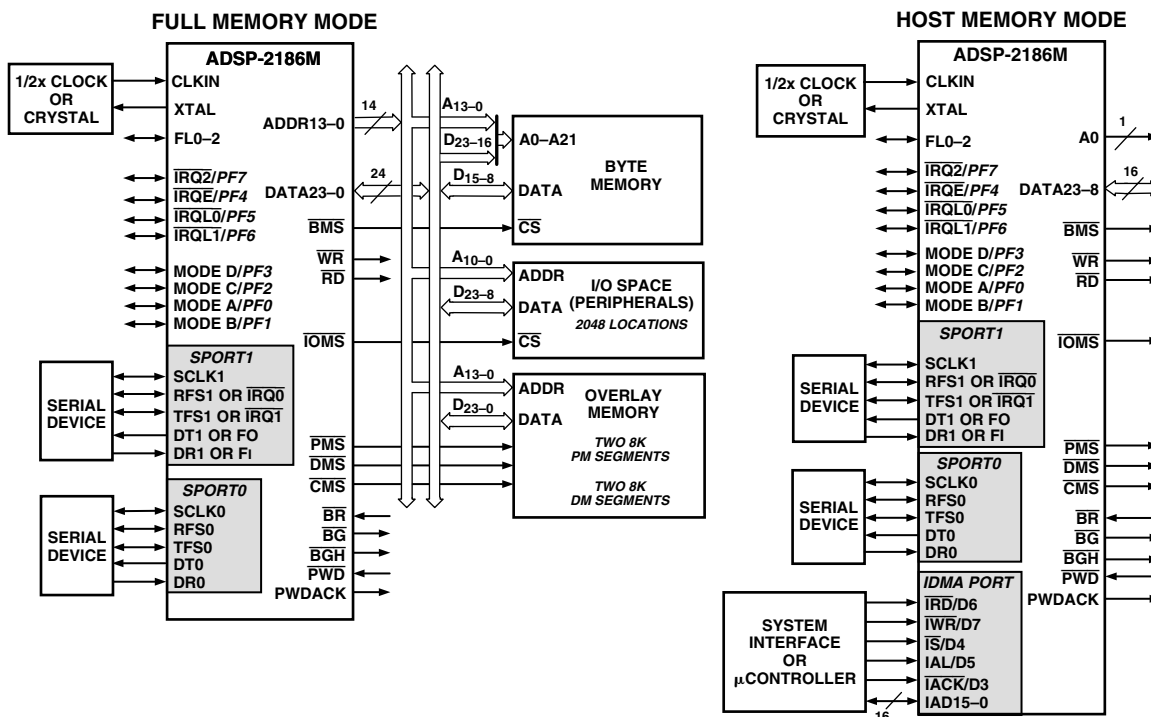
FULL MEMORY MODE

ADSP-2186M

1/2x CLOCK OR CRYSTAL

CLKIN
XTAL
FL0–2
$\overline{IRQ2}$/PF7
$\overline{IRQE}$/PF4
$\overline{IRQL0}$/PF5
$\overline{IRQL1}$/PF6
MODE D/PF3
MODE C/PF2
MODE A/PF0
MODE B/PF1

ADDR13–0
14
DATA23–0
24
$\overline{BMS}$
$\overline{WR}$
$\overline{RD}$
$\overline{IOMS}$

SERIAL DEVICE

SPORT1
SCLK1
RFS1 OR $\overline{IRQ0}$
TFS1 OR $\overline{IRQ1}$
DT1 OR FO
DR1 OR FI

SERIAL DEVICE

SPORT0
SCLK0
RFS0
TFS0
DT0
DR0

$\overline{PMS}$
$\overline{DMS}$
$\overline{CMS}$
$\overline{BR}$
$\overline{BG}$
$\overline{BGH}$
$\overline{PWD}$
PWDACK

$A_{13–0}$
$D_{23–16}$
$D_{15–8}$
A0–A21
DATA
$\overline{CS}$
BYTE MEMORY

$A_{10–0}$
$D_{23–8}$
ADDR
DATA
$\overline{CS}$
I/O SPACE (PERIPHERALS)
2048 LOCATIONS

$A_{13–0}$
$D_{23–0}$
ADDR
DATA
OVERLAY MEMORY
TWO 8K PM SEGMENTS
TWO 8K DM SEGMENTS

HOST MEMORY MODE

ADSP-2186M

1/2x CLOCK OR CRYSTAL

CLKIN
XTAL
FL0–2
$\overline{IRQ2}$/PF7
$\overline{IRQE}$/PF4
$\overline{IRQL0}$/PF5
$\overline{IRQL1}$/PF6
MODE D/PF3
MODE C/PF2
MODE A/PF0
MODE B/PF1

A0
1
DATA23–8
16
$\overline{BMS}$
$\overline{WR}$
$\overline{RD}$
$\overline{IOMS}$

SERIAL DEVICE

SPORT1
SCLK1
RFS1 OR $\overline{IRQ0}$
TFS1 OR $\overline{IRQ1}$
DT1 OR FO
DR1 OR FI

SERIAL DEVICE

SPORT0
SCLK0
RFS0
TFS0
DT0
DR0

$\overline{PMS}$
$\overline{DMS}$
$\overline{CMS}$
$\overline{BR}$
$\overline{BG}$
$\overline{BGH}$
$\overline{PWD}$
PWDACK

SYSTEM INTERFACE OR µCONTROLLER

IDMA PORT
$\overline{IRD}$/D6
$\overline{IWR}$/D7
$\overline{IS}$/D4
IAL/D5
$\overline{IACK}$/D3
IAD15–0
16